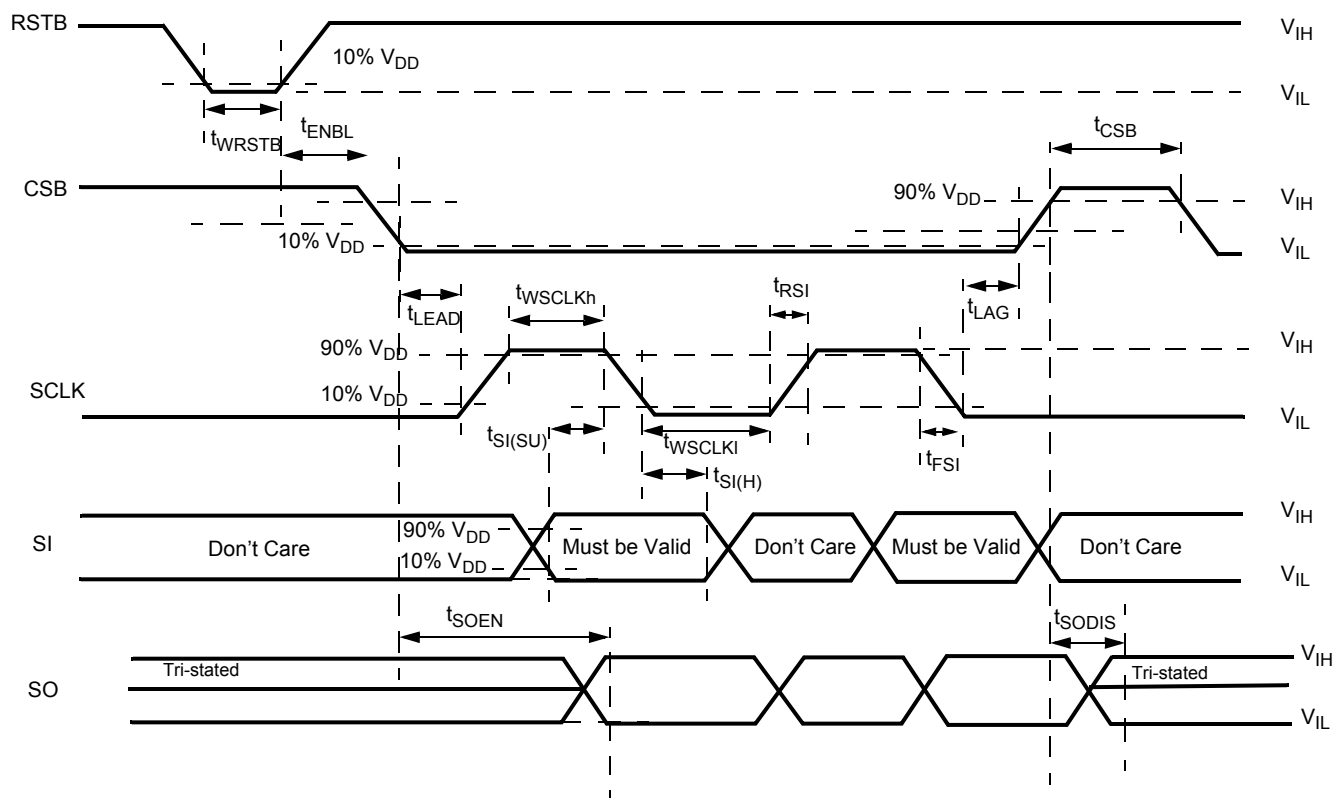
RSTB

$V_{IH}$

10% $V_{DD}$

$V_{IL}$

$t_{WRSTB}$

$t_{ENBL}$

$t_{CSB}$

CSB

90% $V_{DD}$

$V_{IH}$

10% $V_{DD}$

$V_{IL}$

$t_{LEAD}$

$t_{WSCLKh}$

$t_{RSI}$

$t_{LAG}$

90% $V_{DD}$

$V_{IH}$

SCLK

10% $V_{DD}$

$V_{IL}$

$t_{SI(SU)}$

$t_{WSCLKl}$

$t_{FSI}$

$t_{SI(H)}$

SI

Don't Care

90% $V_{DD}$

10% $V_{DD}$

Must be Valid

Don't Care

Must be Valid

Don't Care

$V_{IH}$

$V_{IL}$

$t_{SOEN}$

$t_{SODIS}$

SO

Tri-stated

Tri-stated

$V_{IH}$

$V_{IL}$